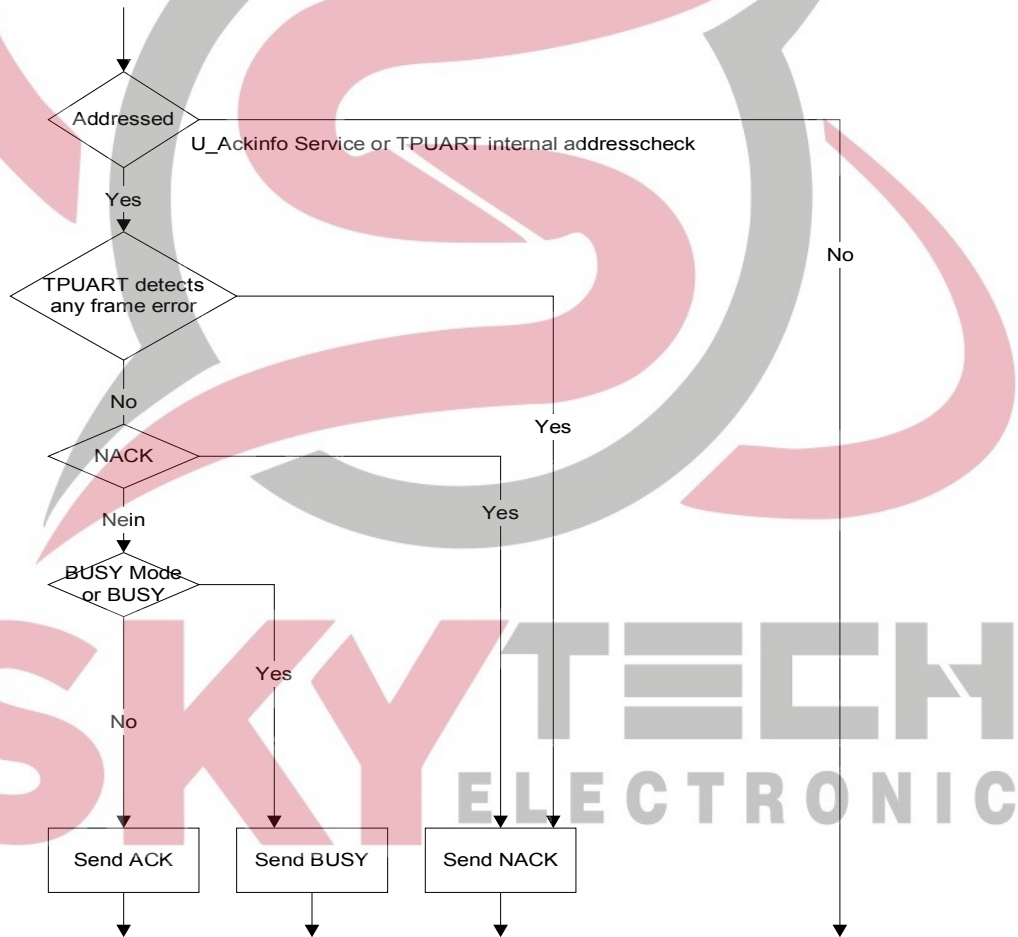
Addressed

U_Ackinfo Service or TPUART internal addresscheck

Yes

No

TPUART detects any frame error

No

Yes

NACK

Nein

Yes

BUSY Mode or BUSY

Yes

No

SKY TECH ELECTRONIC

Send ACK

Send BUSY

Send NACK